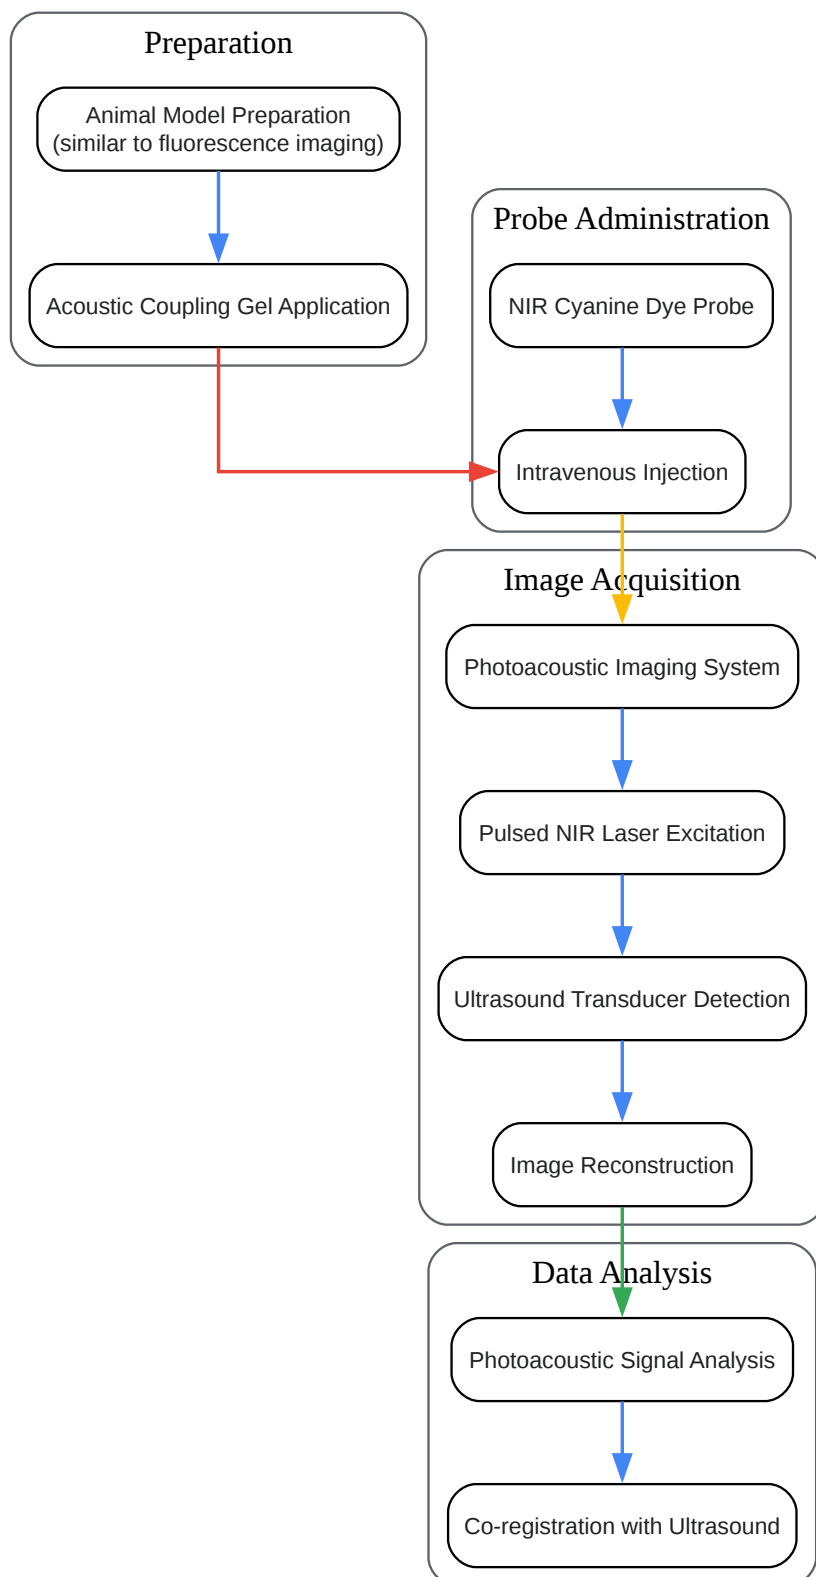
Preparation

Animal Model Preparation (similar to fluorescence imaging)

Acoustic Coupling Gel Application

Probe Administration

NIR Cyanine Dye Probe

Intravenous Injection

Image Acquisition

Photoacoustic Imaging System

Pulsed NIR Laser Excitation

Ultrasound Transducer Detection

Image Reconstruction

Data Analysis

Photoacoustic Signal Analysis

Co-registration with Ultrasound